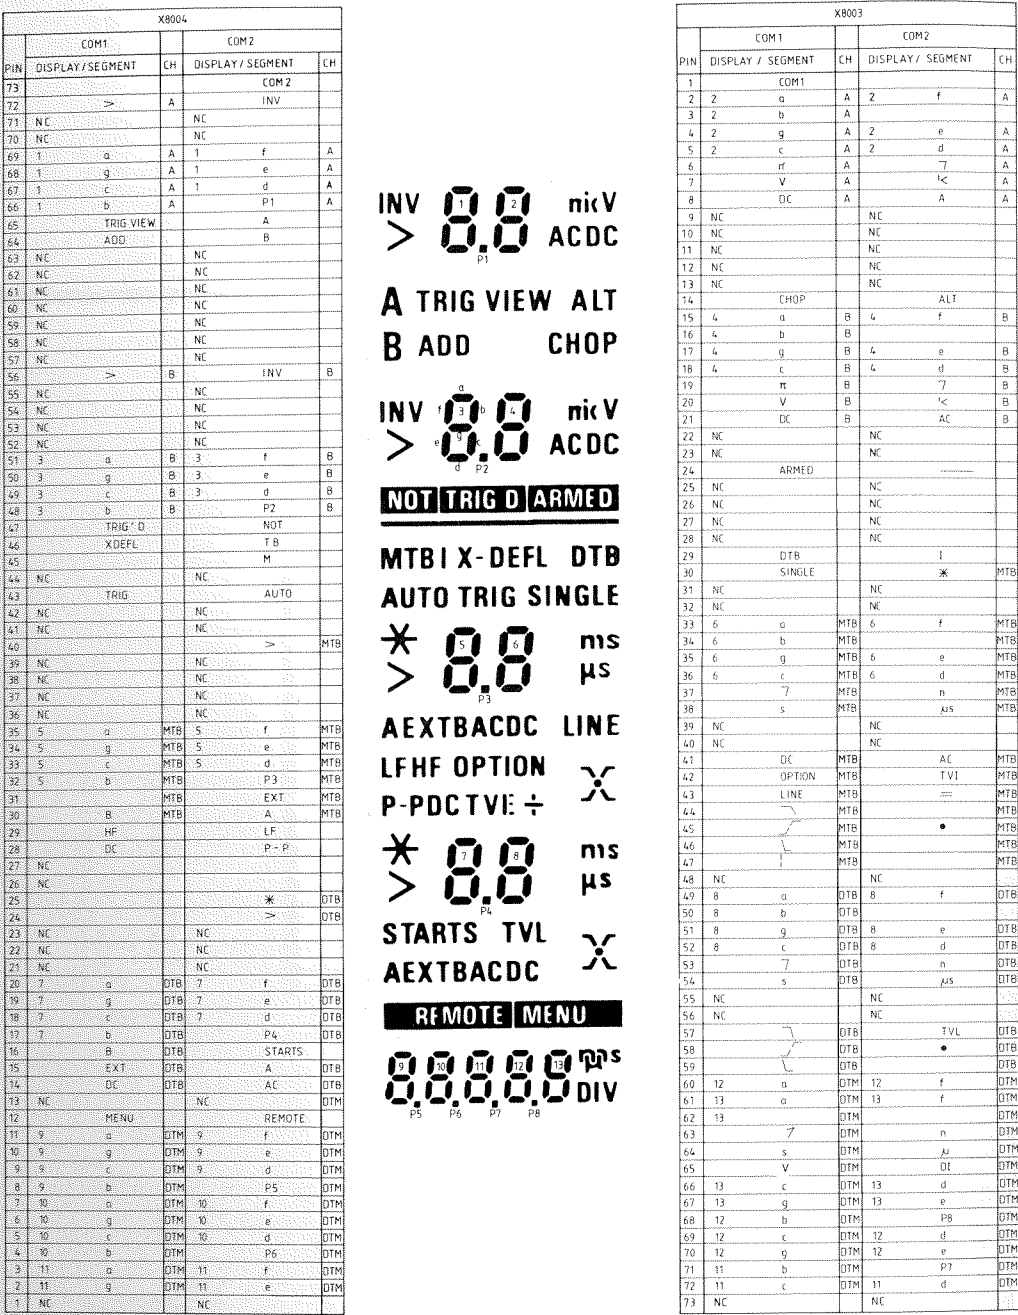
X8004

| PIN | COM1 DISPLAY/SEGMENT | | CH | COM2 DISPLAY/SEGMENT | | CH |
|---|---|---|---|---|---|---|
| 73 | | | | | COM2 | |
| 72 | | > | A | | INV | |
| 71 | NC | | | NC | | |
| 70 | NC | | | NC | | |
| 69 | 1 | a | A | 1 | f | A |
| 68 | 1 | g | A | 1 | e | A |
| 67 | 1 | c | A | 1 | d | A |
| 66 | 1 | b | A | | P1 | A |
| 65 | | TRIG VIEW | | | A | |
| 64 | | ADD | | | B | |
| 63 | NC | | | NC | | |
| 62 | NC | | | NC | | |
| 61 | NC | | | NC | | |
| 60 | NC | | | NC | | |
| 59 | NC | | | NC | | |
| 58 | NC | | | NC | | |
| 57 | NC | | | NC | | |
| 56 | | > | B | | INV | B |
| 55 | NC | | | NC | | |
| 54 | NC | | | NC | | |
| 53 | NC | | | NC | | |
| 52 | NC | | | NC | | |
| 51 | 3 | a | B | 3 | f | B |
| 50 | 3 | g | B | 3 | e | B |
| 49 | 3 | c | B | 3 | d | B |
| 48 | 3 | b | B | | P2 | B |
| 47 | | TRIG'D | | | NOT | |
| 46 | | XDEFL | | | TB | |
| 45 | | | | | M | |
| 44 | NC | | | NC | | |
| 43 | | TRIG | | | AUTO | |
| 42 | NC | | | NC | | |
| 41 | NC | | | NC | | |
| 40 | | | | | > | MTB |
| 39 | NC | | | NC | | |
| 38 | NC | | | NC | | |
| 37 | NC | | | NC | | |
| 36 | NC | | | NC | | |
| 35 | 5 | a | MTB | 5 | f | MTB |
| 34 | 5 | g | MTB | 5 | e | MTB |
| 33 | 5 | c | MTB | 5 | d | MTB |
| 32 | 5 | b | MTB | | P3 | MTB |
| 31 | | | MTB | | EXT | MTB |
| 30 | | B | MTB | | A | MTB |
| 29 | | HF | | | LF | |
| 28 | | DC | | | P-P | |
| 27 | NC | | | | | |
| 26 | NC | | | | | |
| 25 | | | | | * | DTB |
| 24 | | | | | > | DTB |
| 23 | NC | | | NC | | |
| 22 | NC | | | NC | | |
| 21 | NC | | | NC | | |
| 20 | 7 | a | DTB | 7 | f | DTB |
| 19 | 7 | g | DTB | 7 | e | DTB |
| 18 | 7 | c | DTB | 7 | d | DTB |
| 17 | 7 | b | DTB | | P4 | DTB |
| 16 | | B | DTB | | STARTS | |
| 15 | | EXT | DTB | | A | DTB |
| 14 | | DC | DTB | | AC | DTB |
| 13 | NC | | | NC | | DTM |
| 12 | | MENU | | | REMOTE | |
| 11 | 9 | a | DTM | 9 | f | DTM |
| 10 | 9 | g | DTM | 9 | e | DTM |
| 9 | 9 | c | DTM | 9 | d | DTM |
| 8 | 9 | b | DTM | | P5 | DTM |
| 7 | 10 | a | DTM | 10 | f | DTM |
| 6 | 10 | g | DTM | 10 | e | DTM |
| 5 | 10 | c | DTM | 10 | d | DTM |
| 4 | 10 | b | DTM | | P6 | DTM |
| 3 | 11 | a | DTM | 11 | f | DTM |
| 2 | 11 | g | DTM | 11 | e | DTM |
| 1 | NC | | | NC | | |

INV 8.8 mV
> ACDC
P1

A TRIG VIEW ALT
B ADD CHOP

INV 8.8 mV
> ACDC
a f b e g c d P2

NOT TRIG D ARMED

MTB I X-DEFL DTB
AUTO TRIG SINGLE

* 8.8 ms
> µs
P3

AEXTBACDC LINE
LFHF OPTION
P-PDCTVE ÷

* 8.8 ms
> µs
P4

STARTS TVL
AEXTBACDC

REMOTE MENU

88888 ms DIV
P5 P6 P7 P8

X8003

| PIN | COM1 DISPLAY / SEGMENT | | CH | COM2 DISPLAY / SEGMENT | | CH |
|---|---|---|---|---|---|---|
| 1 | | COM1 | | | | |
| 2 | 2 | a | A | 2 | f | A |
| 3 | 2 | b | A | | | |
| 4 | 2 | g | A | 2 | e | A |
| 5 | 2 | c | A | 2 | d | A |
| 6 | | π | A | | 7 | A |
| 7 | | V | A | | '< | A |
| 8 | | DC | A | | A | A |
| 9 | NC | | | NC | | |
| 10 | NC | | | NC | | |
| 11 | NC | | | NC | | |
| 12 | NC | | | NC | | |
| 13 | NC | | | NC | | |
| 14 | | CHOP | | | ALT | |
| 15 | 4 | a | B | 4 | f | B |
| 16 | 4 | b | B | | | |
| 17 | 4 | g | B | 4 | e | B |
| 18 | 4 | c | B | 4 | d | B |
| 19 | | π | B | | 7 | B |
| 20 | | V | B | | '< | B |
| 21 | | DC | B | | AC | B |
| 22 | NC | | | NC | | |
| 23 | NC | | | NC | | |
| 24 | | ARMED | | | | |
| 25 | NC | | | NC | | |
| 26 | NC | | | NC | | |
| 27 | NC | | | NC | | |
| 28 | NC | | | NC | | |
| 29 | | DTB | | | I | |
| 30 | | SINGLE | | | * | MTB |
| 31 | NC | | | NC | | |
| 32 | NC | | | NC | | |
| 33 | 6 | a | MTB | 6 | f | MTB |
| 34 | 6 | b | MTB | | | MTB |
| 35 | 6 | g | MTB | 6 | e | MTB |
| 36 | 6 | c | MTB | 6 | d | MTB |
| 37 | | 7 | MTB | | n | MTB |
| 38 | | s | MTB | | µs | MTB |
| 39 | NC | | | NC | | |
| 40 | NC | | | NC | | |
| 41 | | DC | MTB | | AC | MTB |
| 42 | | OPTION | MTB | | TVI | MTB |
| 43 | | LINE | MTB | | = | MTB |
| 44 | | | MTB | | | MTB |
| 45 | | | MTB | | • | MTB |
| 46 | | | MTB | | | MTB |
| 47 | | | MTB | | | MTB |
| 48 | NC | | | NC | | |
| 49 | 8 | a | DTB | 8 | f | DTB |
| 50 | 8 | b | DTB | | | |
| 51 | 8 | g | DTB | 8 | e | DTB |
| 52 | 8 | c | DTB | 8 | d | DTB |
| 53 | | 7 | DTB | | n | DTB |
| 54 | | s | DTB | | µs | DTB |
| 55 | NC | | | NC | | |
| 56 | NC | | | NC | | |
| 57 | | | DTB | | TVL | DTB |
| 58 | | | DTB | | • | DTB |
| 59 | | | DTB | | | DTB |
| 60 | 12 | a | DTM | 12 | f | DTM |
| 61 | 13 | a | DTM | 13 | f | DTM |
| 62 | 13 | | DTM | | | DTM |
| 63 | | 7 | DTM | | n | DTM |
| 64 | | s | DTM | | µ | DTM |
| 65 | | V | DTM | | DI | DTM |
| 66 | 13 | c | DTM | 13 | d | DTM |
| 67 | 13 | g | DTM | 13 | e | DTM |
| 68 | 12 | b | DTM | | P8 | DTM |
| 69 | 12 | c | DTM | 12 | d | DTM |
| 70 | 12 | g | DTM | 12 | e | DTM |
| 71 | 11 | b | DTM | | P7 | DTM |
| 72 | 11 | c | DTM | 11 | d | DTM |
| 73 | NC | | | NC | | |